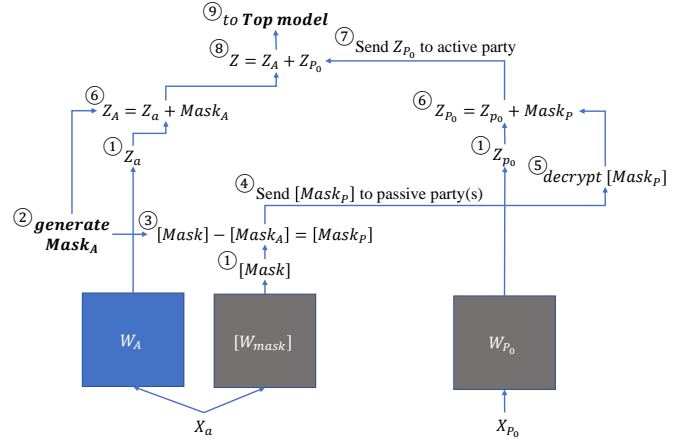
⑨ $to\ \boldsymbol{Top\ model}$

⑧ $Z = Z_A + Z_{P_0}$

⑦ Send $Z_{P_0}$ to active party

⑥ $Z_A = Z_a + Mask_A$

⑥ $Z_{P_0} = Z_{p_0} + Mask_P$

① $Z_a$

① $Z_{P_0}$

④ Send $[Mask_P]$ to passive party(s)

⑤ $decrypt\ [Mask_P]$

② $\boldsymbol{generate}$ $\boldsymbol{Mask_A}$

③ $[Mask] - [Mask_A] = [Mask_P]$

① $[Mask]$

$W_A$

$[W_{mask}]$

$W_{P_0}$

$X_a$

$X_{P_0}$